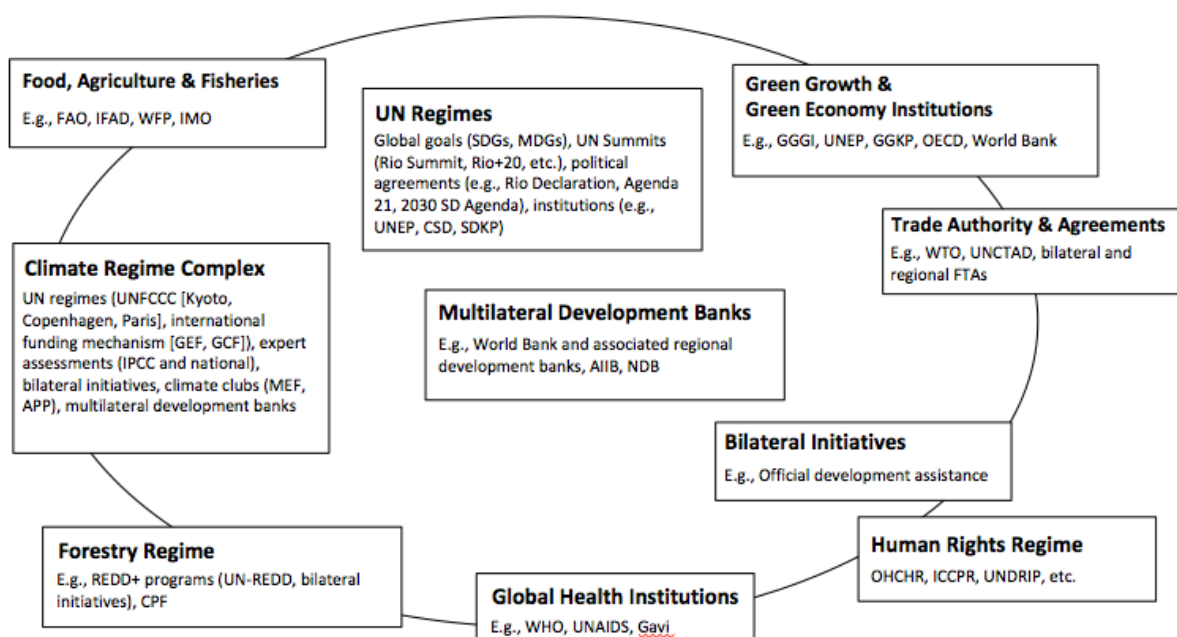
**Food, Agriculture & Fisheries**
E.g., FAO, IFAD, WFP, IMO

**UN Regimes**
Global goals (SDGs, MDGs), UN Summits (Rio Summit, Rio+20, etc.), political agreements (e.g., Rio Declaration, Agenda 21, 2030 SD Agenda), institutions (e.g., UNEP, CSD, SDKP)

**Green Growth & Green Economy Institutions**
E.g., GGGI, UNEP, GGKP, OECD, World Bank

**Trade Authority & Agreements**
E.g., WTO, UNCTAD, bilateral and regional FTAs

**Climate Regime Complex**
UN regimes [UNFCCC [Kyoto, Copenhagen, Paris], international funding mechanism [GEF, GCF]), expert assessments (IPCC and national), bilateral initiatives, climate clubs (MEF, APP), multilateral development banks

**Multilateral Development Banks**
E.g., World Bank and associated regional development banks, AIIB, NDB

**Bilateral Initiatives**
E.g., Official development assistance

**Forestry Regime**
E.g., REDD+ programs (UN-REDD, bilateral initiatives), CPF

**Human Rights Regime**
OHCHR, ICCPR, UNDRIP, etc.

**Global Health Institutions**
E.g., WHO, UNAIDS, Gavi